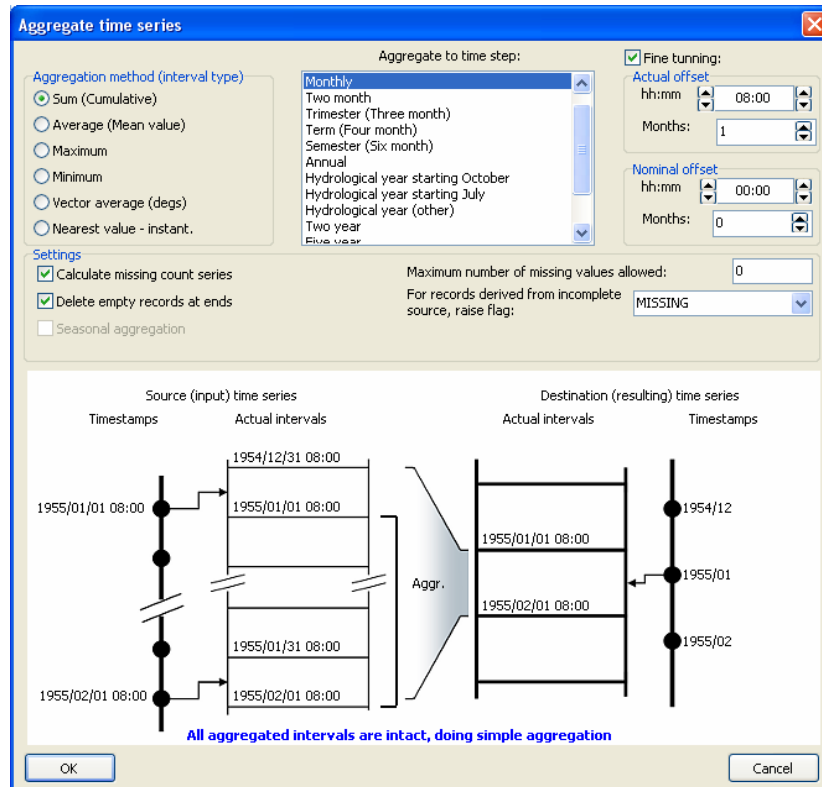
Aggregate time series

Aggregation method (interval type)
Sum (Cumulative)
Average (Mean value)
Maximum
Minimum
Vector average (degs)
Nearest value - instant.

Aggregate to time step:
Monthly
Two month
Trimester (Three month)
Term (Four month)
Semester (Six month)
Annual
Hydrological year starting October
Hydrological year starting July
Hydrological year (other)
Two year
Five year

Fine tunning:
Actual offset
hh:mm 08:00
Months: 1

Nominal offset
hh:mm 00:00
Months: 0

Settings
Calculate missing count series
Delete empty records at ends
Seasonal aggregation

Maximum number of missing values allowed: 0
For records derived from incomplete source, raise flag: MISSING

Source (input) time series
Timestamps
Actual intervals
1954/12/31 08:00
1955/01/01 08:00
1955/01/01 08:00
1955/01/31 08:00
1955/02/01 08:00
1955/02/01 08:00

Aggr.

Destination (resulting) time series
Actual intervals
Timestamps
1954/12
1955/01/01 08:00
1955/01
1955/02/01 08:00
1955/02

All aggregated intervals are intact, doing simple aggregation

OK
Cancel